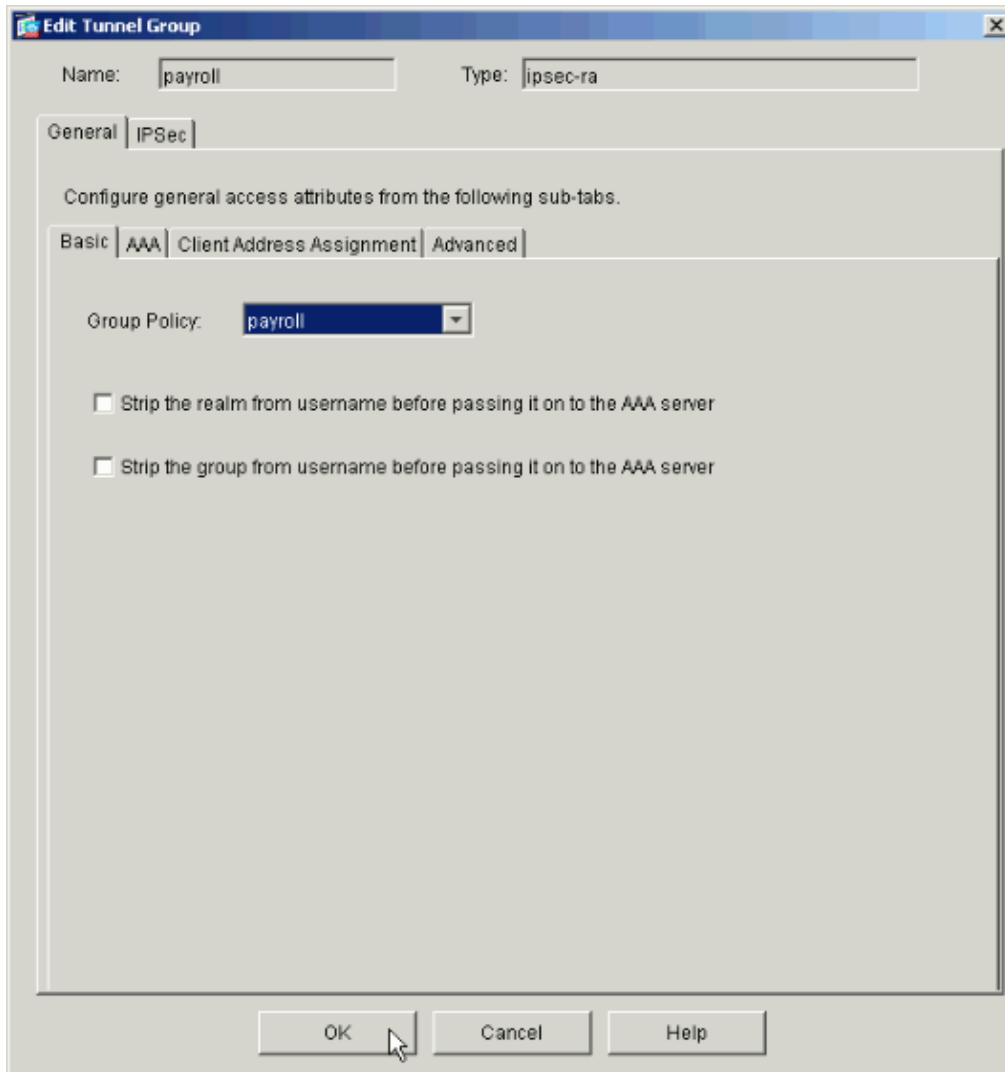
Edit Tunnel Group

Name: payroll

Type: ipsec-ra

General | IPSec

Configure general access attributes from the following sub-tabs.

Basic | AAA | Client Address Assignment | Advanced

Group Policy: payroll

Strip the realm from username before passing it on to the AAA server

Strip the group from username before passing it on to the AAA server

OK

Cancel

Help